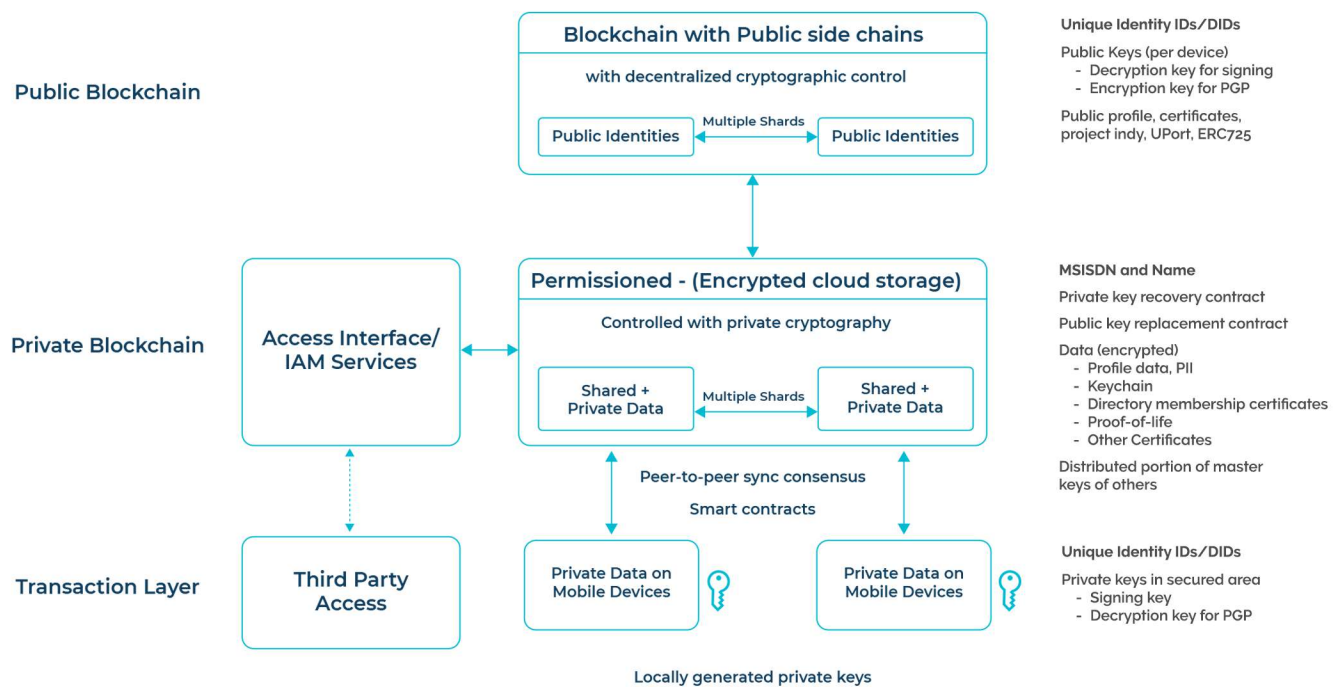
Public Blockchain

Blockchain with Public side chains

with decentralized cryptographic control

Public Identities

Multiple Shards

Public Identities

Unique Identity IDs/DIDs

Public Keys (per device)
- Decryption key for signing
- Encryption key for PGP

Public profile, certificates, project indy, UPort, ERC725

Private Blockchain

Access Interface/ IAM Services

Permissioned - (Encrypted cloud storage)

Controlled with private cryptography

Shared + Private Data

Multiple Shards

Shared + Private Data

MSISDN and Name

Private key recovery contract

Public key replacement contract

Data (encrypted)
- Profile data, PII
- Keychain
- Directory membership certificates
- Proof-of-life
- Other Certificates

Distributed portion of master keys of others

Peer-to-peer sync consensus

Smart contracts

Transaction Layer

Third Party Access

Private Data on Mobile Devices

Private Data on Mobile Devices

Unique Identity IDs/DIDs

Private keys in secured area
- Signing key
- Decryption key for PGP

Locally generated private keys